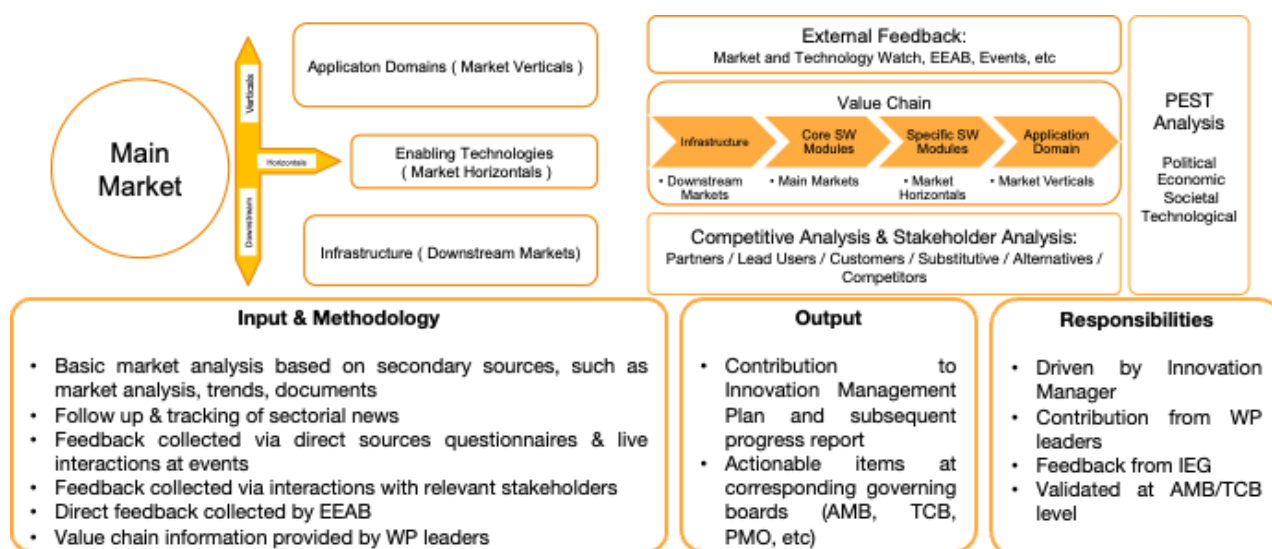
Main Market

Verticals

Horizontals

Downstream

Applicaton Domains ( Market Verticals )

Enabling Technologies ( Market Horizontals )

Infrastructure ( Downstream Markets)

External Feedback:
Market and Technology Watch, EEAB, Events, etc

Value Chain

Infrastructure

Core SW Modules

Specific SW Modules

Application Domain

• Downstream Markets

• Main Markets

• Market Horizontals

• Market Verticals

Competitive Analysis & Stakeholder Analysis:
Partners / Lead Users / Customers / Substitutive / Alternatives / Competitors

PEST Analysis

Political
Economic
Societal
Technological

Input & Methodology

• Basic market analysis based on secondary sources, such as market analysis, trends, documents
• Follow up & tracking of sectorial news
• Feedback collected via direct sources questionnaires & live interactions at events
• Feedback collected via interactions with relevant stakeholders
• Direct feedback collected by EEAB
• Value chain information provided by WP leaders

Output

• Contribution to Innovation Management Plan and subsequent progress report
• Actionable items at corresponding governing boards (AMB, TCB, PMO, etc)

Responsibilities

• Driven by Innovation Manager
• Contribution from WP leaders
• Feedback from IEG
• Validated at AMB/TCB level